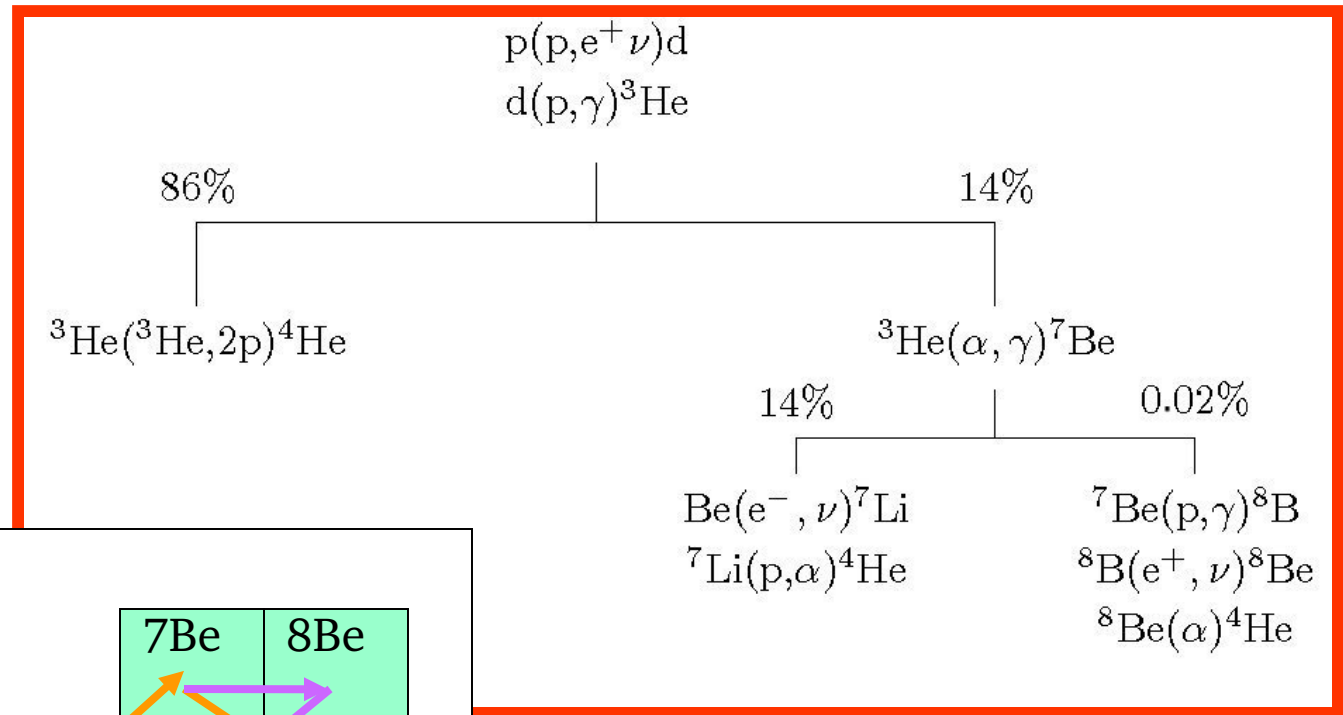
p(p,e$^+\nu$)d
d(p,$\gamma$)$^3$He

86%

14%

$^3$He($^3$He,2p)$^4$He

$^3$He($\alpha,\gamma$)$^7$Be

14%

0.02%

Be(e$^-$, $\nu$)$^7$Li
$^7$Li(p,$\alpha$)$^4$He

$^7$Be(p,$\gamma$)$^8$B
$^8$B(e$^+$, $\nu$)$^8$Be
$^8$Be($\alpha$)$^4$He

| 7Be | 8Be |
|---|---|